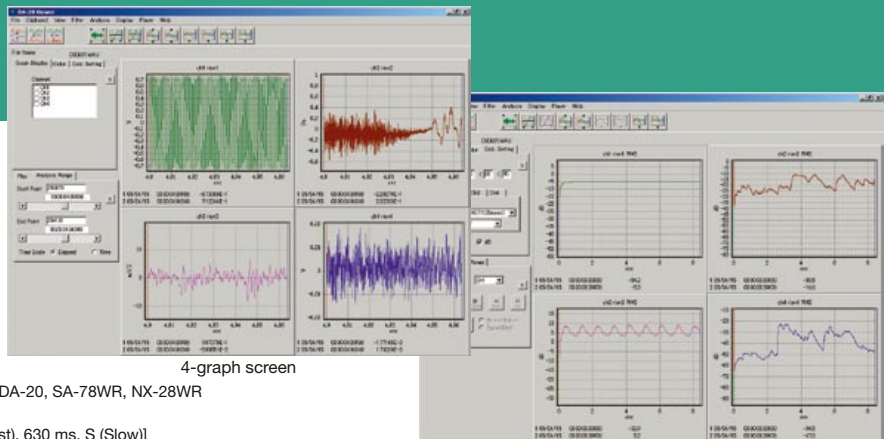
DA-20 Viewer
File Clipboard View Filter Analysis Display Player Help
File Name
Graph Waveform Cursor Color Setting
Channel
ch1
ch2
ch3
ch4
Play Analysis Range
Start Point
End Point
Time Scale Elapsed Time
ch1 ran1
ch2 ran2
ch3 ran3
ch4 ran4
4-graph screen
DA-20, SA-78WR, NX-28WR
st), 630 ms, S (Slow)]
File Filter Analysis Display Player Help
Color Setting
ch1 ran1 FFT
ch2 ran2 FFT
ch3 ran3 FFT
ch4 ran4 FFT